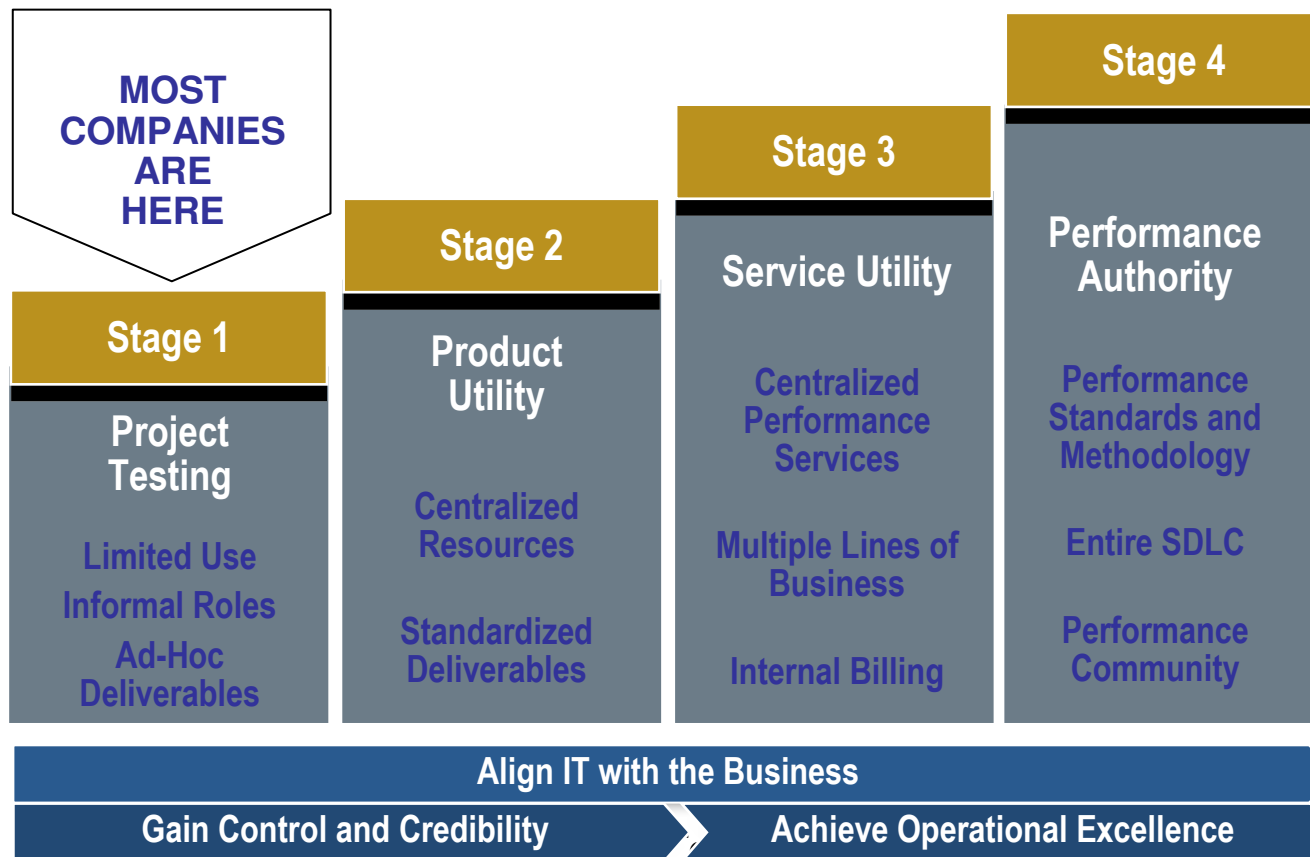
MOST COMPANIES ARE HERE

Stage 1

Project Testing

Limited Use

Informal Roles

Ad-Hoc Deliverables

Stage 2

Product Utility

Centralized Resources

Standardized Deliverables

Stage 3

Service Utility

Centralized Performance Services

Multiple Lines of Business

Internal Billing

Stage 4

Performance Authority

Performance Standards and Methodology

Entire SDLC

Performance Community

Align IT with the Business

Gain Control and Credibility

Achieve Operational Excellence